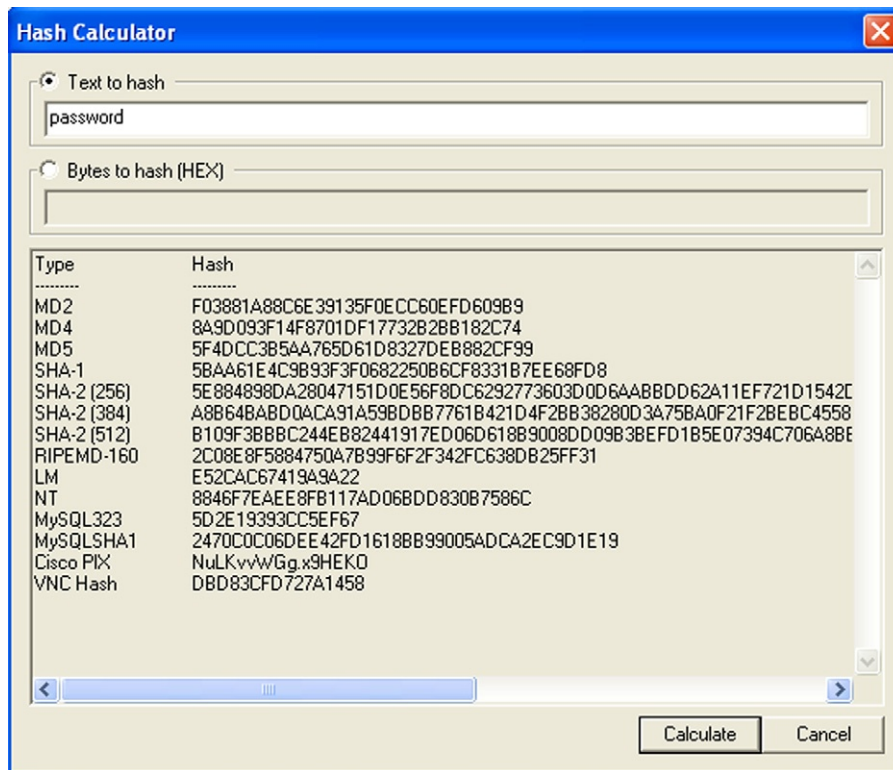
Hash Calculator

Text to hash

password

Bytes to hash (HEX)

| Type | Hash |
|---|---|
| --------- | --------- |
| MD2 | F03881A88C6E39135F0ECC60EFD609B9 |
| MD4 | 8A9D093F14F8701DF17732B2BB182C74 |
| MD5 | 5F4DCC3B5AA765D61D8327DEB882CF99 |
| SHA-1 | 5BAA61E4C9B93F3F0682250B6CF8331B7EE68FD8 |
| SHA-2 (256) | 5E884898DA28047151D0E56F8DC6292773603D0D6AABBDD62A11EF721D1542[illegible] |
| SHA-2 (384) | A8B64BABD0ACA91A59BDBB7761B421D4F2BB38280D3A75BA0F21F2BEBC4558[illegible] |
| SHA-2 (512) | B109F3BBBC244EB82441917ED06D618B9008DD09B3BEFD1B5E07394C706A8B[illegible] |
| RIPEMD-160 | 2C08E8F5884750A7B99F6F2F342FC638DB25FF31 |
| LM | E52CAC67419A9A22 |
| NT | 8846F7EAEE8FB117AD06BDD830B7586C |
| MySQL323 | 5D2E19393CC5EF67 |
| MySQLSHA1 | 2470C0C06DEE42FD1618BB99005ADCA2EC9D1E19 |
| Cisco PIX | NuLKvvWGg.x9HEKO |
| VNC Hash | DBD83CFD727A1458 |

Calculate

Cancel